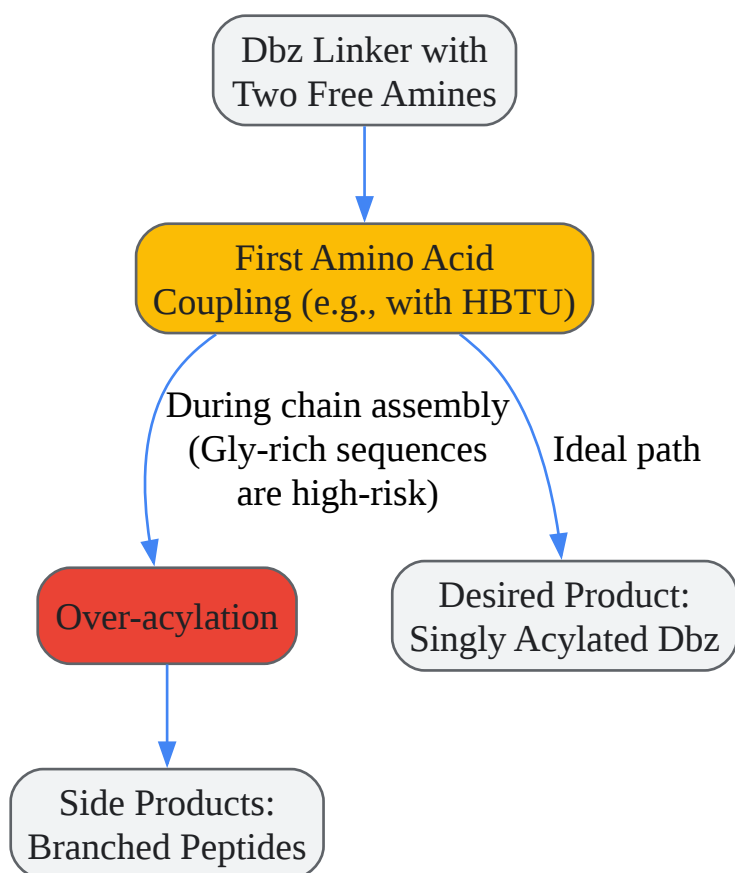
Dbz Linker with Two Free Amines

First Amino Acid Coupling (e.g., with HBTU)

During chain assembly (Gly-rich sequences are high-risk)

Ideal path

Over-acylation

Desired Product: Singly Acylated Dbz

Side Products: Branched Peptides